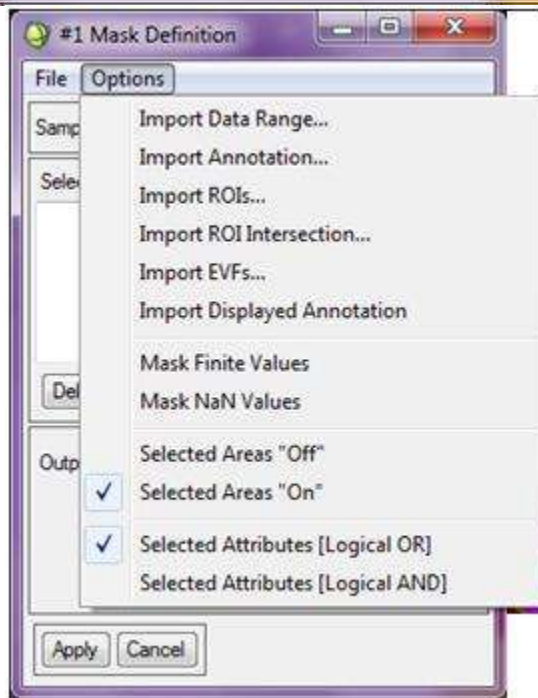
#1 Mask Definition

File Options

Samp

Selec

Del

Outp

Import Data Range...
Import Annotation...
Import ROIs...
Import ROI Intersection...
Import EVFs...
Import Displayed Annotation

Mask Finite Values
Mask NaN Values

Selected Areas "Off"
✓ Selected Areas "On"

✓ Selected Attributes [Logical OR]
Selected Attributes [Logical AND]

Apply Cancel